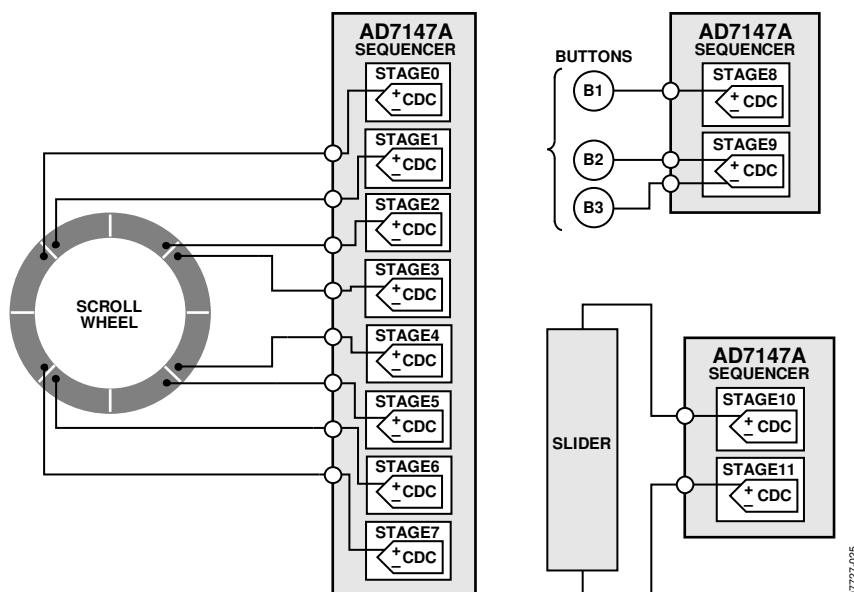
AD7147A
SEQUENCER
STAGE0
+ CDC
–
STAGE1
+ CDC
–
STAGE2
+ CDC
–
STAGE3
+ CDC
–
STAGE4
+ CDC
–
STAGE5
+ CDC
–
STAGE6
+ CDC
–
STAGE7
+ CDC
–

SCROLL WHEEL

BUTTONS
B1
B2
B3

AD7147A
SEQUENCER
STAGE8
+ CDC
–
STAGE9
+ CDC
–

SLIDER

AD7147A
SEQUENCER
STAGE10
+ CDC
–
STAGE11
+ CDC
–

07727-025